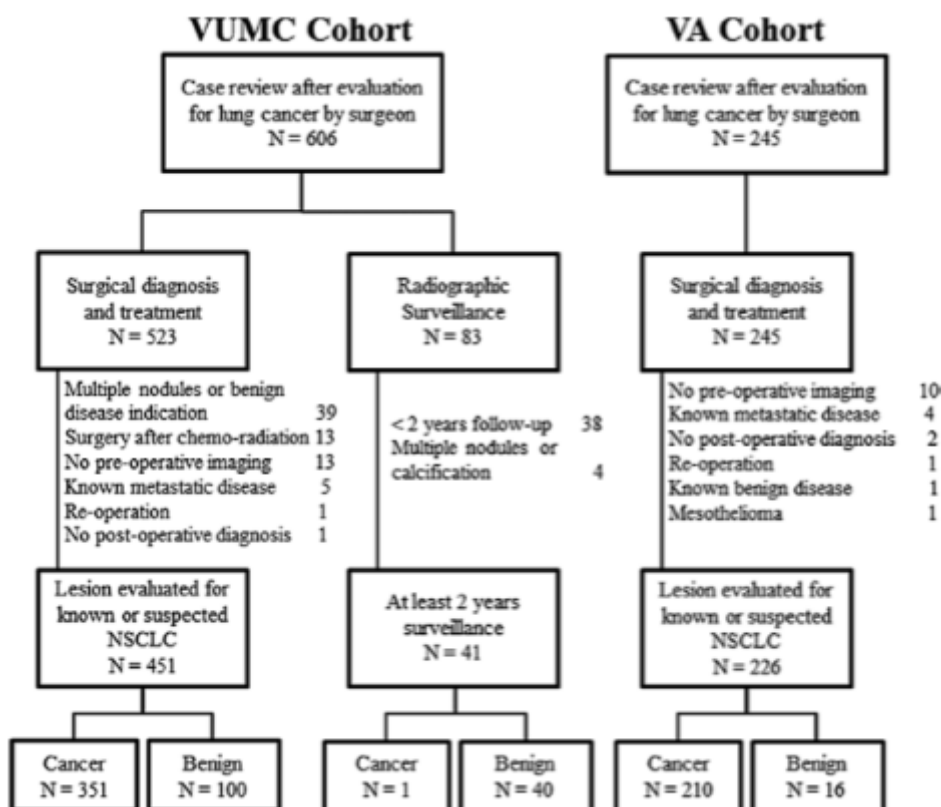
VUMC Cohort

VA Cohort

Case review after evaluation for lung cancer by surgeon
N = 606

Case review after evaluation for lung cancer by surgeon
N = 245

Surgical diagnosis and treatment
N = 523

Radiographic Surveillance
N = 83

Surgical diagnosis and treatment
N = 245

Multiple nodules or benign disease indication 39
Surgery after chemo-radiation 13
No pre-operative imaging 13
Known metastatic disease 5
Re-operation 1
No post-operative diagnosis 1

< 2 years follow-up 38
Multiple nodules or calcification 4

No pre-operative imaging 10
Known metastatic disease 4
No post-operative diagnosis 2
Re-operation 1
Known benign disease 1
Mesothelioma 1

Lesion evaluated for known or suspected NSCLC
N = 451

At least 2 years surveillance
N = 41

Lesion evaluated for known or suspected NSCLC
N = 226

Cancer
N = 351

Benign
N = 100

Cancer
N = 1

Benign
N = 40

Cancer
N = 210

Benign
N = 16